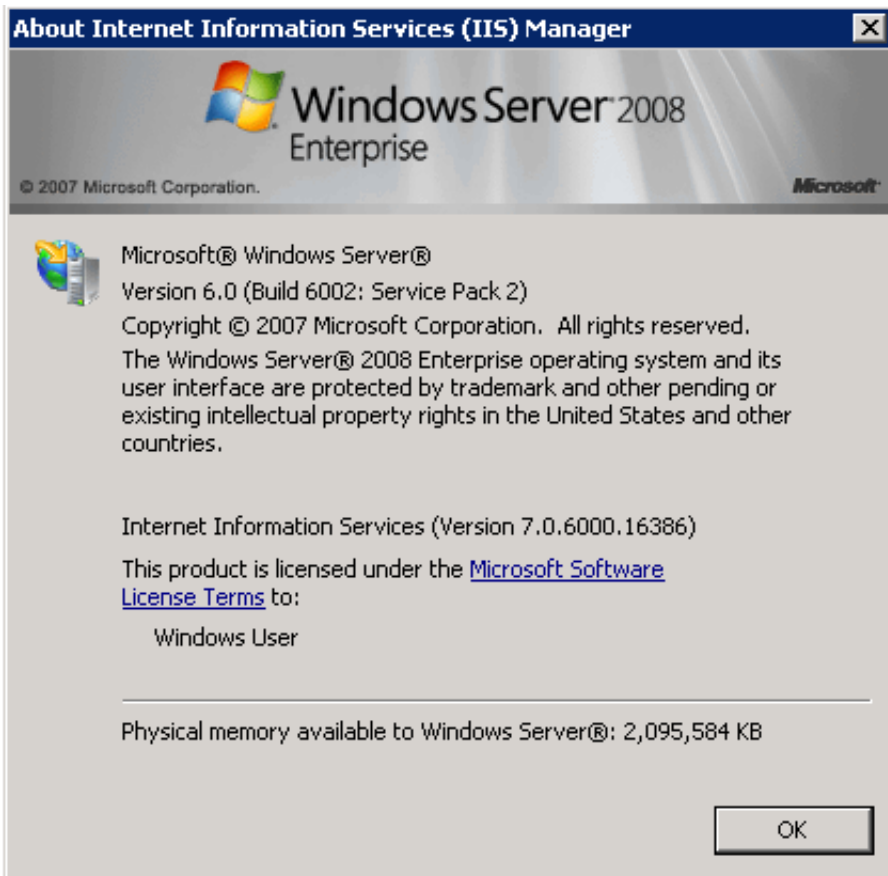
About Internet Information Services (IIS) Manager

X

Windows Server 2008
Enterprise

© 2007 Microsoft Corporation.

Microsoft

Microsoft® Windows Server®

Version 6.0 (Build 6002: Service Pack 2)

Copyright © 2007 Microsoft Corporation. All rights reserved.

The Windows Server® 2008 Enterprise operating system and its user interface are protected by trademark and other pending or existing intellectual property rights in the United States and other countries.

Internet Information Services (Version 7.0.6000.16386)

This product is licensed under the Microsoft Software License Terms to:

Windows User

Physical memory available to Windows Server®: 2,095,584 KB

OK